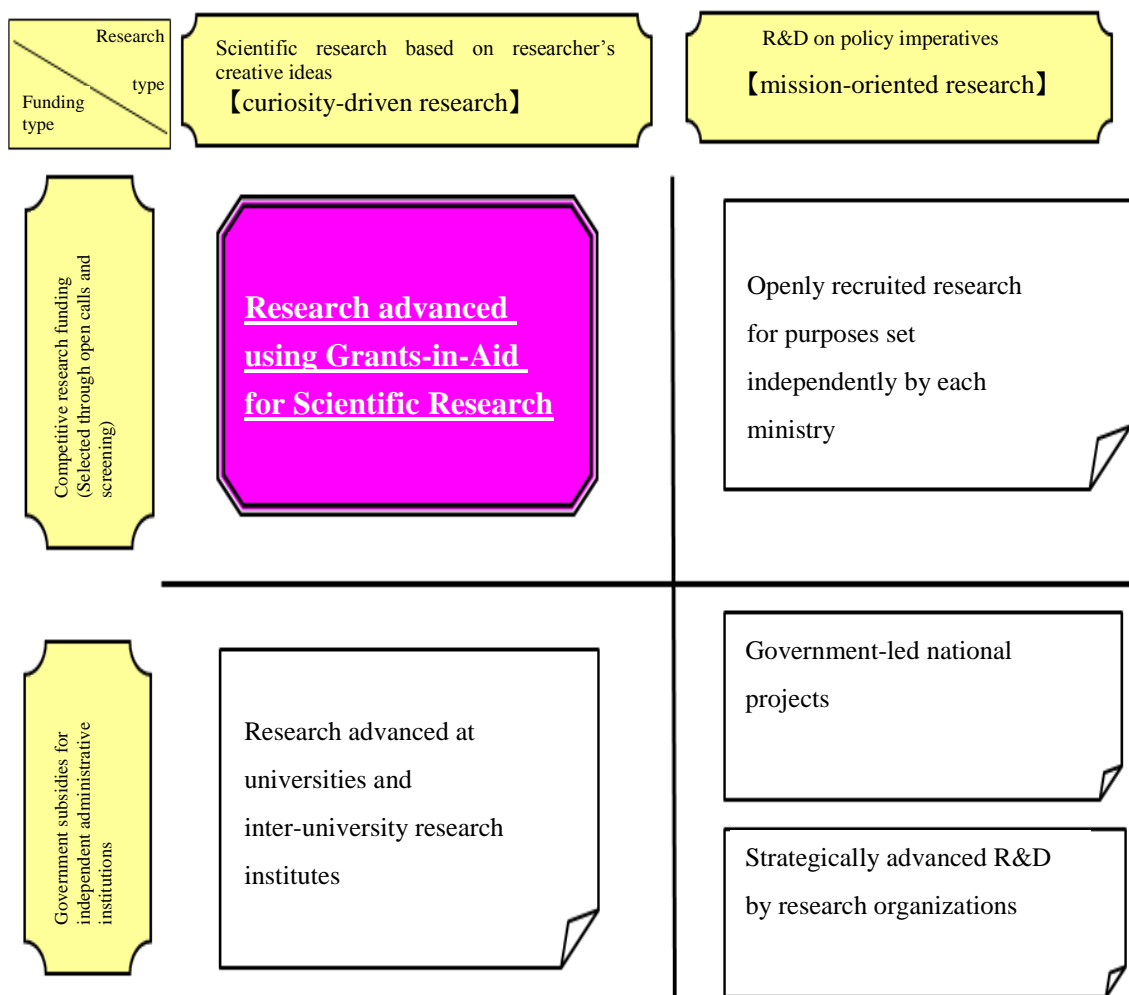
Research type

Funding type

Scientific research based on researcher's creative ideas
【curiosity-driven research】

R&D on policy imperatives
【mission-oriented research】

Competitive research funding (Selected through open calls and screening)

Research advanced using Grants-in-Aid for Scientific Research

Openly recruited research for purposes set independently by each ministry

Government subsidies for independent administrative institutions

Research advanced at universities and inter-university research institutes

Government-led national projects

Strategically advanced R&D by research organizations